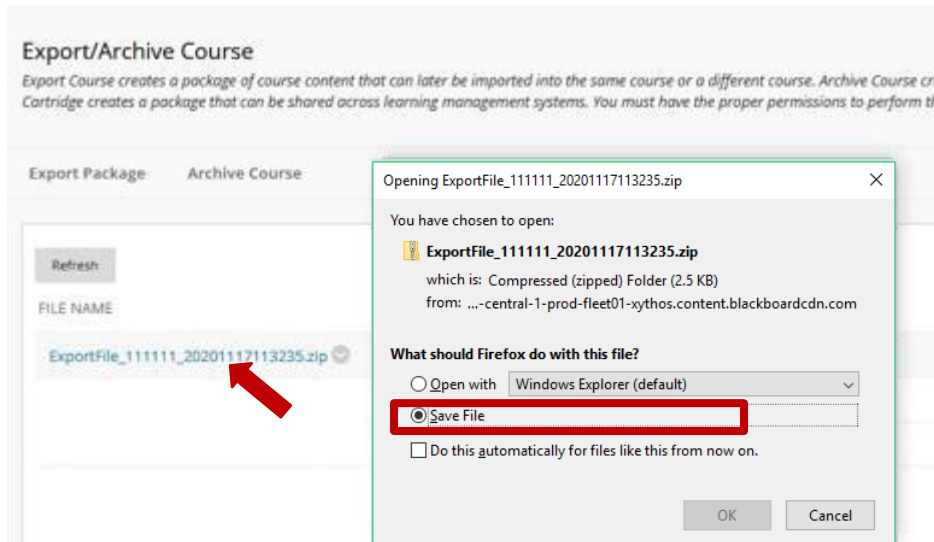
Export/Archive Course

Export Course creates a package of course content that can later be imported into the same course or a different course. Archive Course cr

Cartridge creates a package that can be shared across learning management systems. You must have the proper permissions to perform th

Export Package Archive Course

Refresh

FILE NAME

ExportFile_111111_20201117113235.zip

Opening ExportFile_111111_20201117113235.zip

×

You have chosen to open:

ExportFile_111111_20201117113235.zip

which is: Compressed (zipped) Folder (2.5 KB)

from: ...-central-1-prod-fleet01-xythos.content.blackboardcdn.com

What should Firefox do with this file?

Open with Windows Explorer (default)

Save File

Do this automatically for files like this from now on.

OK Cancel